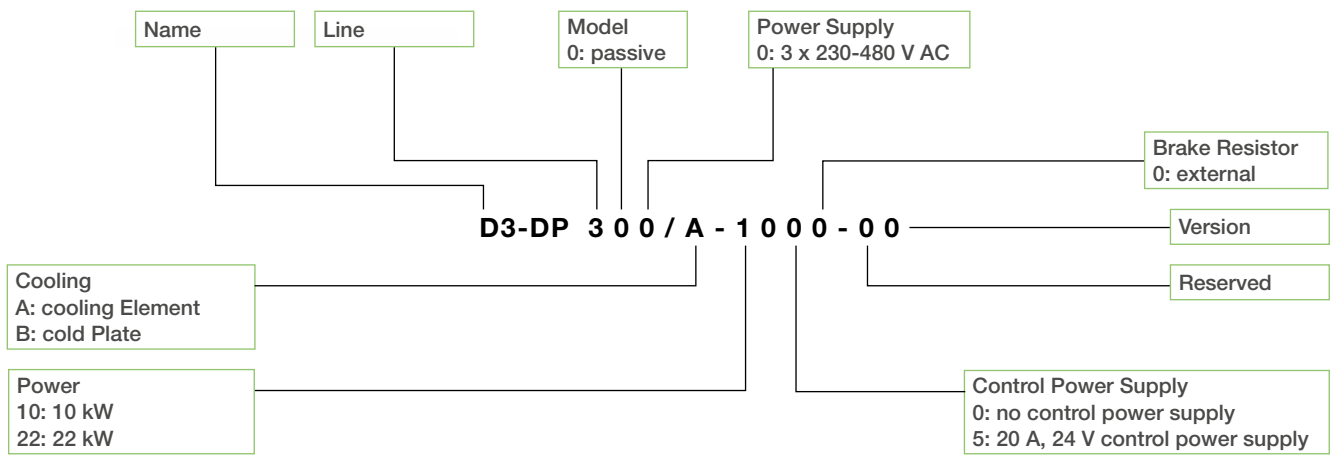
Name

Line

Model
0: passive

Power Supply
0: 3 x 230-480 V AC

Brake Resistor
0: external

D3-DP 3 0 0 / A - 1 0 0 0 - 0 0

Version

Cooling
A: cooling Element
B: cold Plate

Reserved

Power
10: 10 kW
22: 22 kW

Control Power Supply
0: no control power supply
5: 20 A, 24 V control power supply